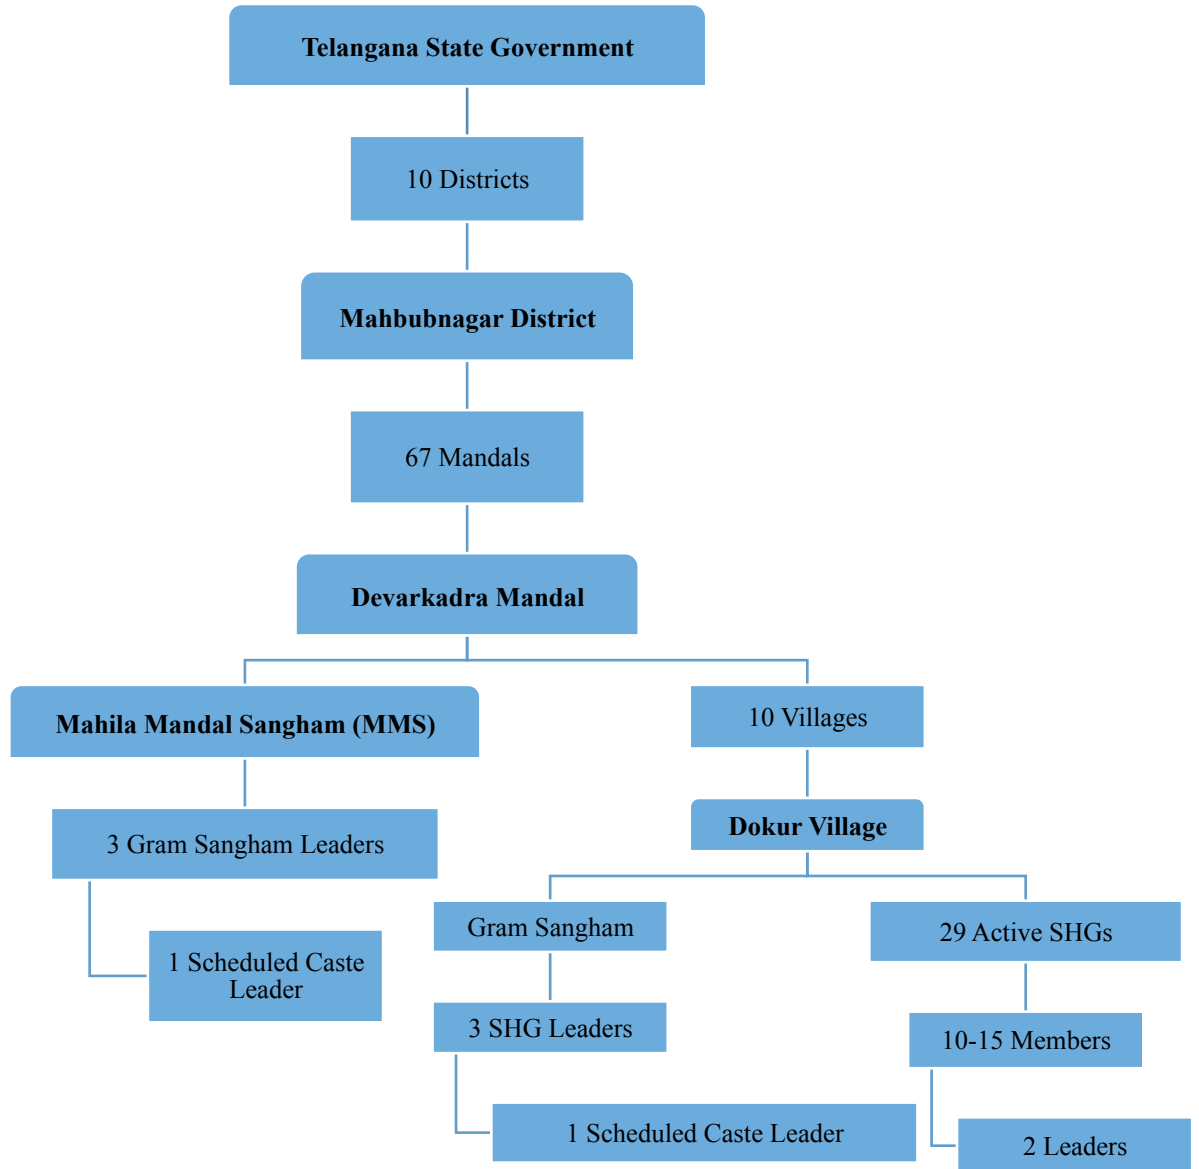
Telangana State Government

10 Districts

Mahbubnagar District

67 Mandals

Devarkadra Mandal

Mahila Mandal Sangham (MMS)

3 Gram Sangham Leaders

1 Scheduled Caste Leader

10 Villages

Dokur Village

Gram Sangham

3 SHG Leaders

1 Scheduled Caste Leader

29 Active SHGs

10-15 Members

2 Leaders